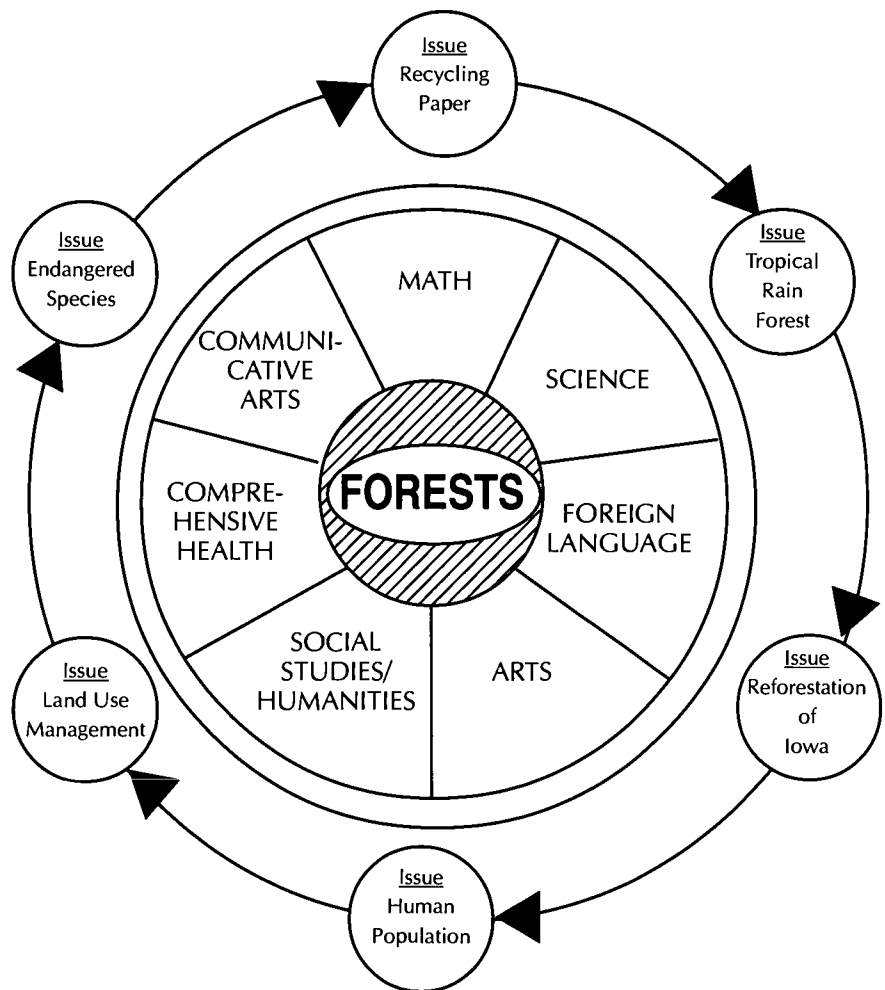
Issue
Recycling Paper

Issue
Tropical Rain Forest

Issue
Reforestation of Iowa

Issue
Human Population

Issue
Land Use Management

Issue
Endangered Species

MATH

SCIENCE

FOREIGN LANGUAGE

ARTS

SOCIAL STUDIES/ HUMANITIES

COMPREHENSIVE HEALTH

COMMUNICATIVE ARTS

FORESTS